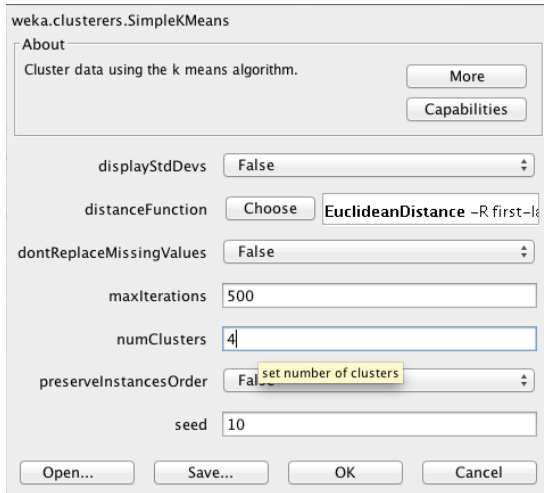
weka.clusterers.SimpleKMeans

About

Cluster data using the k means algorithm.

More

Capabilities

displayStdDevs False

distanceFunction Choose EuclideanDistance -R first-la

dontReplaceMissingValues False

maxIterations 500

numClusters 4

preserveInstancesOrder Fal

set number of clusters

seed 10

Open... Save... OK Cancel